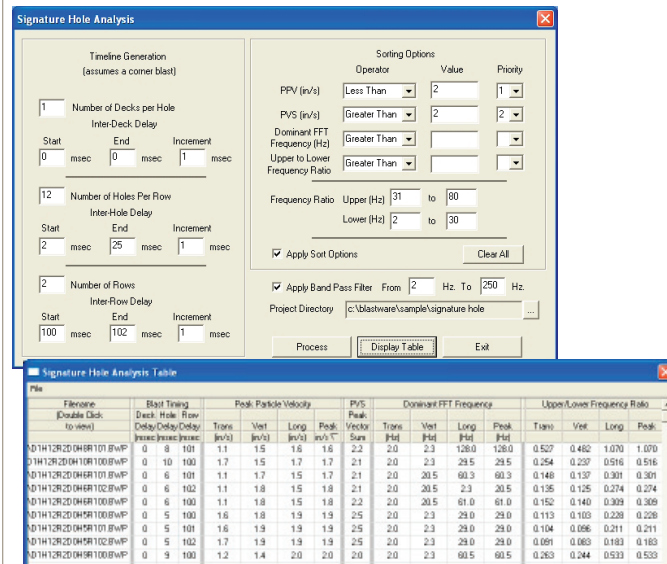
Signature Hole Analysis

Timeline Generation
(assumes a corner blast)

1 Number of Decks per Hole
Inter-Deck Delay
Start End Increment
0 msec 0 msec 1 msec

12 Number of Holes Per Row
Inter-Hole Delay
Start End Increment
2 msec 25 msec 1 msec

2 Number of Rows
Inter-Row Delay
Start End Increment
100 msec 102 msec 1 msec

Sorting Options
Operator Value Priority
PPV (in/s) Less Than 2 1
PVS (in/s) Greater Than 2 2
Dominant FFT Frequency (Hz) Greater Than
Upper to Lower Frequency Ratio Greater Than

Frequency Ratio Upper (Hz) 31 to 80
Lower (Hz) 2 to 30

Apply Sort Options
Clear All

Apply Band Pass Filter From 2 Hz. To 250 Hz.

Project Directory c:\blastware\sample\signature hole ...

Process Display Table Exit

Signature Hole Analysis Table
File

| Filename (Double Click to view) | Deck Delay msec | Hole Delay msec | Row Delay msec | Trans (in/s) | Vert (in/s) | Long (in/s) | Peak (in/s) | Peak Vector Sum | Trans (Hz) | Vert (Hz) | Long (Hz) | Peak (Hz) | Trans | Vert | Long | Peak |
|---|---|---|---|---|---|---|---|---|---|---|---|---|---|---|---|---|
| D1H12R2D0H8R101.BWP | 0 | 8 | 101 | 1.1 | 1.5 | 1.6 | 1.6 | 2.2 | 2.0 | 2.3 | 128.0 | 128.0 | 0.527 | 0.482 | 1.070 | 1.070 |
| D1H12R2D0H10R100.BWP | 0 | 10 | 100 | 1.7 | 1.5 | 1.7 | 1.7 | 2.1 | 2.0 | 2.3 | 29.5 | 29.5 | 0.254 | 0.237 | 0.516 | 0.516 |
| D1H12R2D0H6R101.BWP | 0 | 6 | 101 | 1.1 | 1.7 | 1.5 | 1.7 | 2.1 | 2.0 | 20.5 | 60.3 | 60.3 | 0.148 | 0.137 | 0.301 | 0.301 |
| D1H12R2D0H6R102.BWP | 0 | 6 | 102 | 1.1 | 1.8 | 1.5 | 1.8 | 2.1 | 2.0 | 20.5 | 2.3 | 20.5 | 0.135 | 0.125 | 0.274 | 0.274 |
| D1H12R2D0H6R100.BWP | 0 | 6 | 100 | 1.1 | 1.8 | 1.5 | 1.8 | 2.2 | 2.0 | 20.5 | 61.0 | 61.0 | 0.152 | 0.140 | 0.309 | 0.309 |
| D1H12R2D0H5R100.BWP | 0 | 5 | 100 | 1.6 | 1.8 | 1.9 | 1.9 | 2.5 | 2.0 | 2.3 | 29.0 | 29.0 | 0.113 | 0.103 | 0.228 | 0.228 |
| D1H12R2D0H5R101.BWP | 0 | 5 | 101 | 1.6 | 1.9 | 1.9 | 1.9 | 2.5 | 2.0 | 2.3 | 29.0 | 29.0 | 0.104 | 0.096 | 0.211 | 0.211 |
| D1H12R2D0H5R102.BWP | 0 | 5 | 102 | 1.7 | 1.9 | 1.9 | 1.9 | 2.5 | 2.0 | 2.3 | 29.0 | 29.0 | 0.091 | 0.083 | 0.183 | 0.183 |
| D1H12R2D0H9R100.BWP | 0 | 9 | 100 | 1.2 | 1.4 | 2.0 | 2.0 | 2.0 | 2.0 | 2.3 | 60.5 | 60.5 | 0.263 | 0.244 | 0.533 | 0.533 |